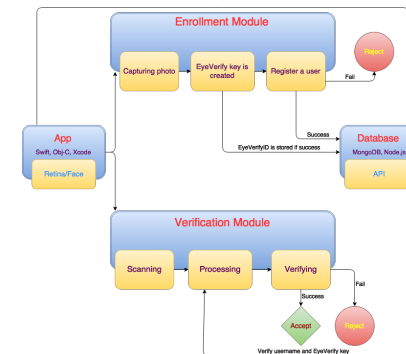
Enrollment Module

Capturing photo

EyeVerify key is created

Register a user

Fail

Reject

App

Swift, Obj-C, Xcode

Retina/Face

Success

EyeVerifyID is stored if success

Database

MongoDB, Node.js

API

Verification Module

Scanning

Processing

Verifying

Success

Fail

Accept

Reject

Verify username and EyeVerify key